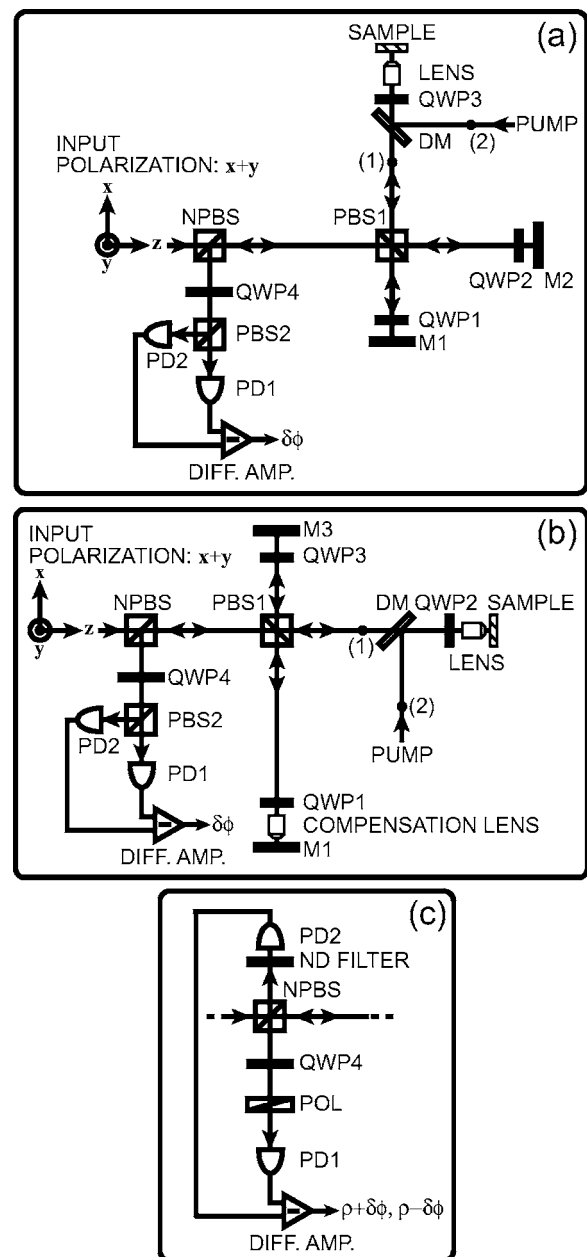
(a)
SAMPLE
LENS
QWP3
PUMP
DM
(2)
(1)
INPUT POLARIZATION: x+y
x
y
z
NPBS
PBS1
QWP2
M2
QWP4
QWP1
M1
PD2
PBS2
PD1
$\delta\phi$
DIFF. AMP.

(b)
INPUT POLARIZATION: x+y
M3
QWP3
x
y
z
NPBS
PBS1
DM
QWP2
SAMPLE
(1)
LENS
QWP4
(2)
PD2
PBS2
PUMP
PD1
$\delta\phi$
QWP1
COMPENSATION LENS
DIFF. AMP.
M1

(c)
PD2
ND FILTER
NPBS
QWP4
POL
PD1
$\rho+\delta\phi$, $\rho-\delta\phi$
DIFF. AMP.